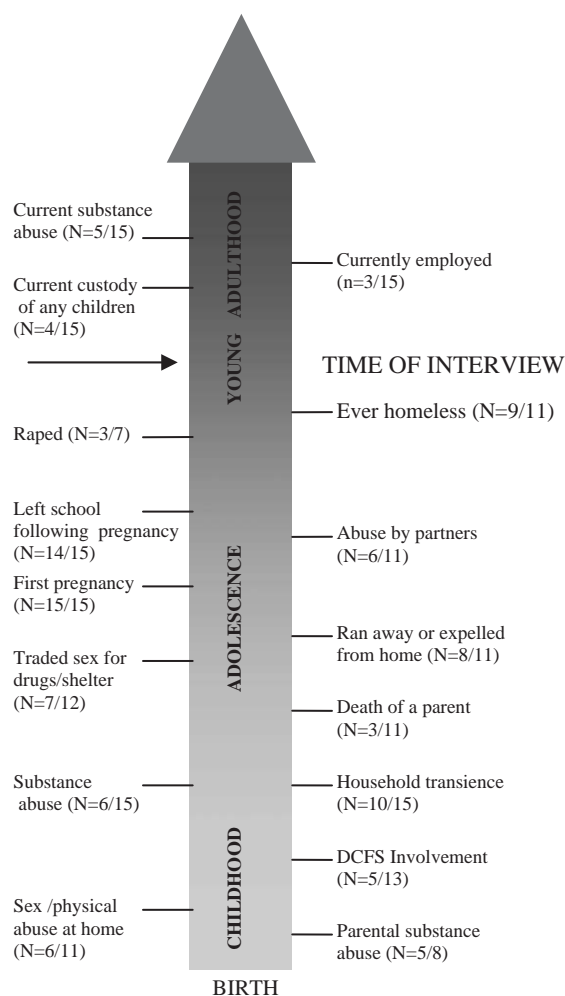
Current substance abuse (N=5/15)

Current custody of any children (N=4/15)

Raped (N=3/7)

Left school following pregnancy (N=14/15)

First pregnancy (N=15/15)

Traded sex for drugs/shelter (N=7/12)

Substance abuse (N=6/15)

Sex /physical abuse at home (N=6/11)

YOUNG ADULTHOOD

ADOLESCENCE

CHILDHOOD

Currently employed (n=3/15)

TIME OF INTERVIEW

Ever homeless (N=9/11)

Abuse by partners (N=6/11)

Ran away or expelled from home (N=8/11)

Death of a parent (N=3/11)

Household transience (N=10/15)

DCFS Involvement (N=5/13)

Parental substance abuse (N=5/8)

BIRTH